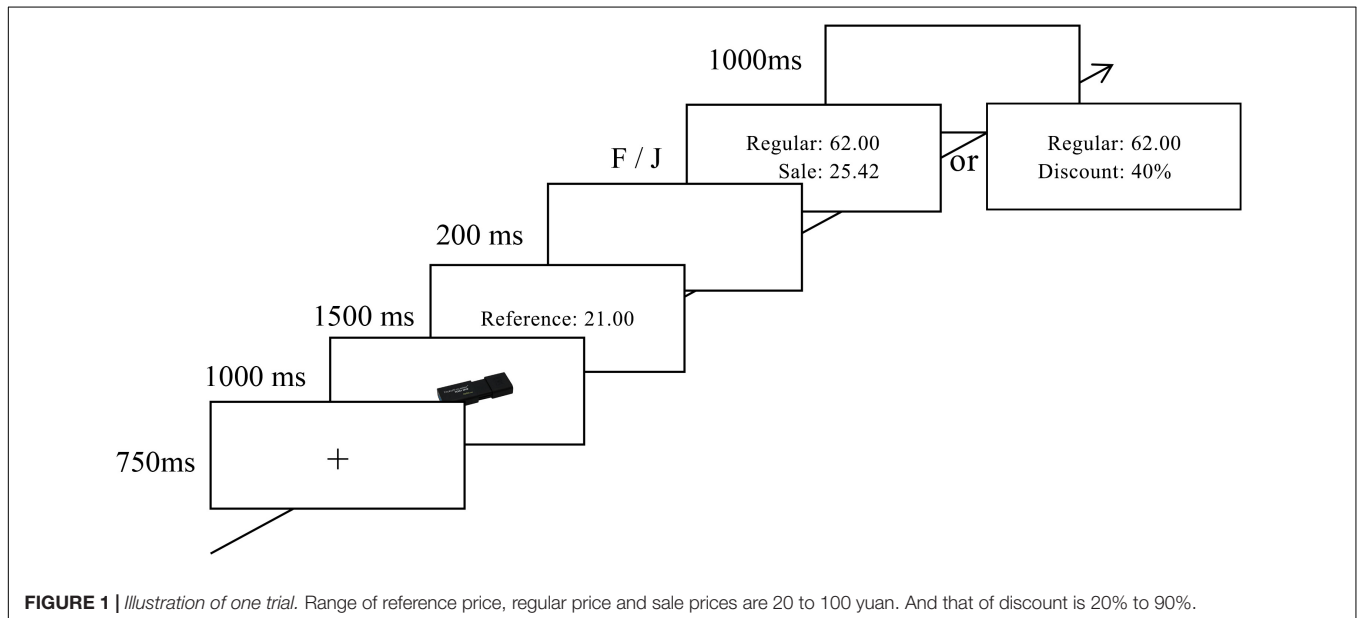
1000ms

F / J

Regular: 62.00
Sale: 25.42

or

Regular: 62.00
Discount: 40%

200 ms

1500 ms

Reference: 21.00

1000 ms

750ms

+

**FIGURE 1 |** *Illustration of one trial.* Range of reference price, regular price and sale prices are 20 to 100 yuan. And that of discount is 20% to 90%.